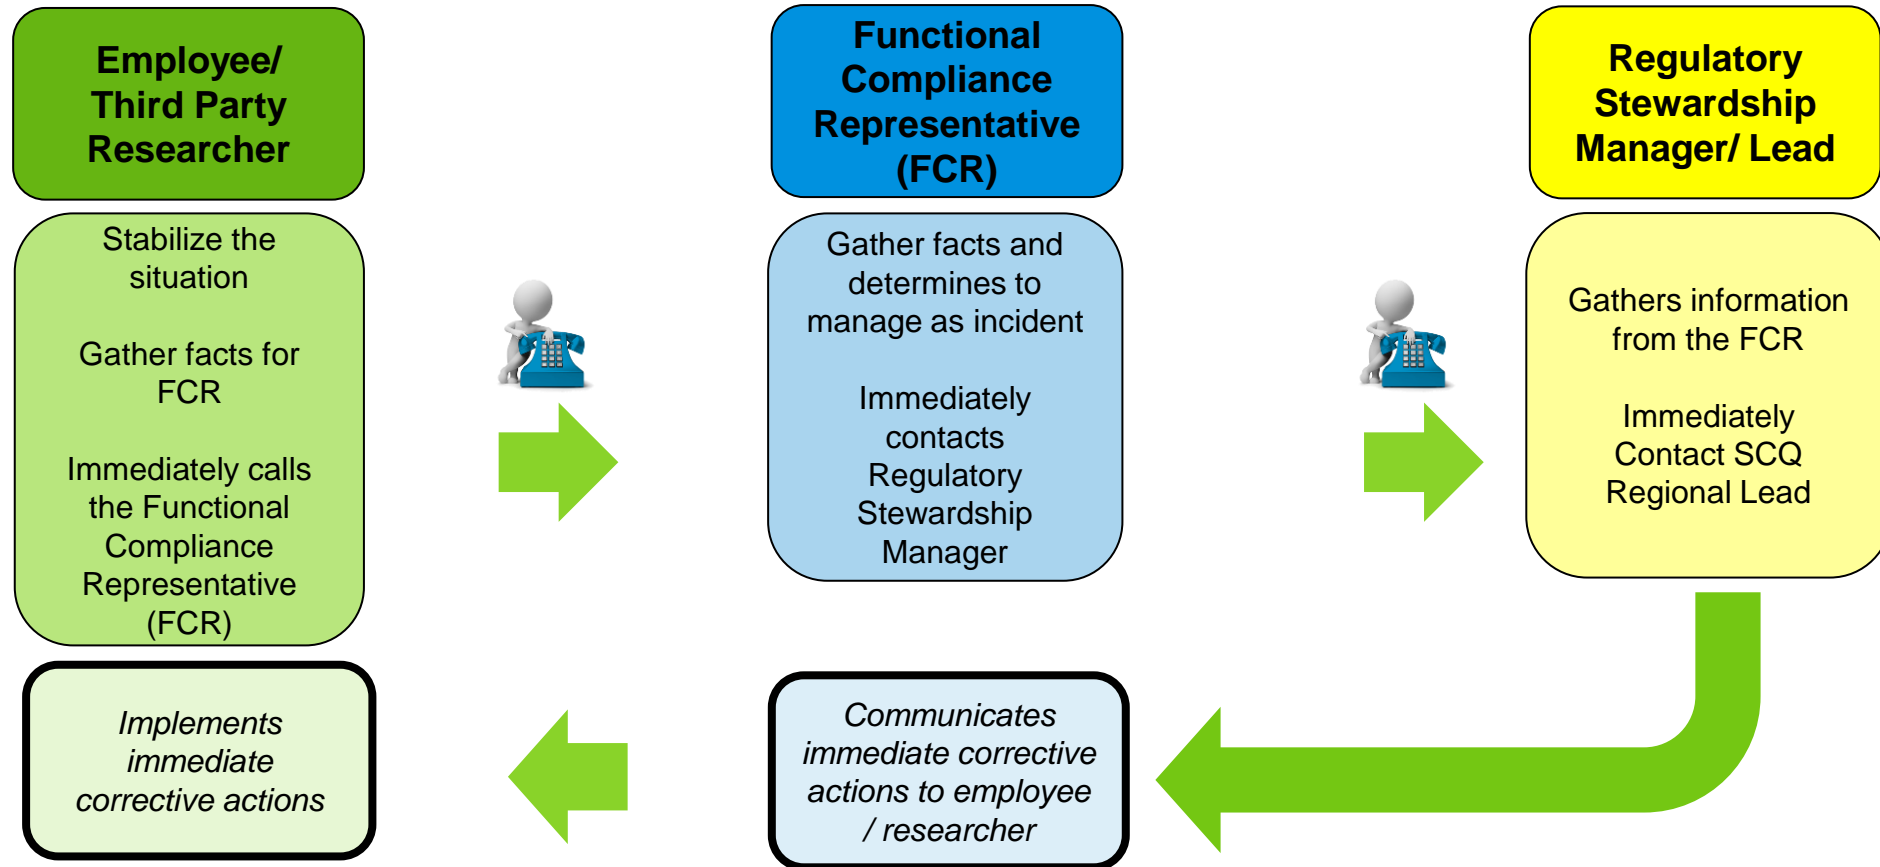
Employee/ Third Party Researcher

Stabilize the situation

Gather facts for FCR

Immediately calls the Functional Compliance Representative (FCR)

Implements immediate corrective actions

Functional Compliance Representative (FCR)

Gather facts and determines to manage as incident

Immediately contacts Regulatory Stewardship Manager

Communicates immediate corrective actions to employee / researcher

Regulatory Stewardship Manager/ Lead

Gathers information from the FCR

Immediately Contact SCQ Regional Lead